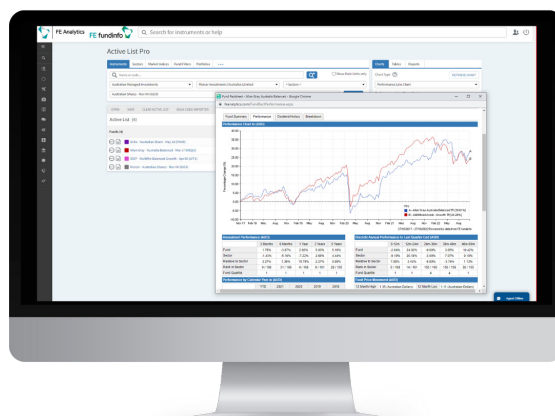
FE Analytics

FE fundinfo

Search for instruments or help

Active List Pro

Active List (4)

Fund Factsheet

Fund Summary | Performance | Dividend History | Breakdown

Performance Chart

Discrete Performance

Cumulative Performance

Performance by Calendar Year

Fund

Sector

Quartile

Fund Flow Breakdown

Open Offline

Charts

Portfolios

Performance